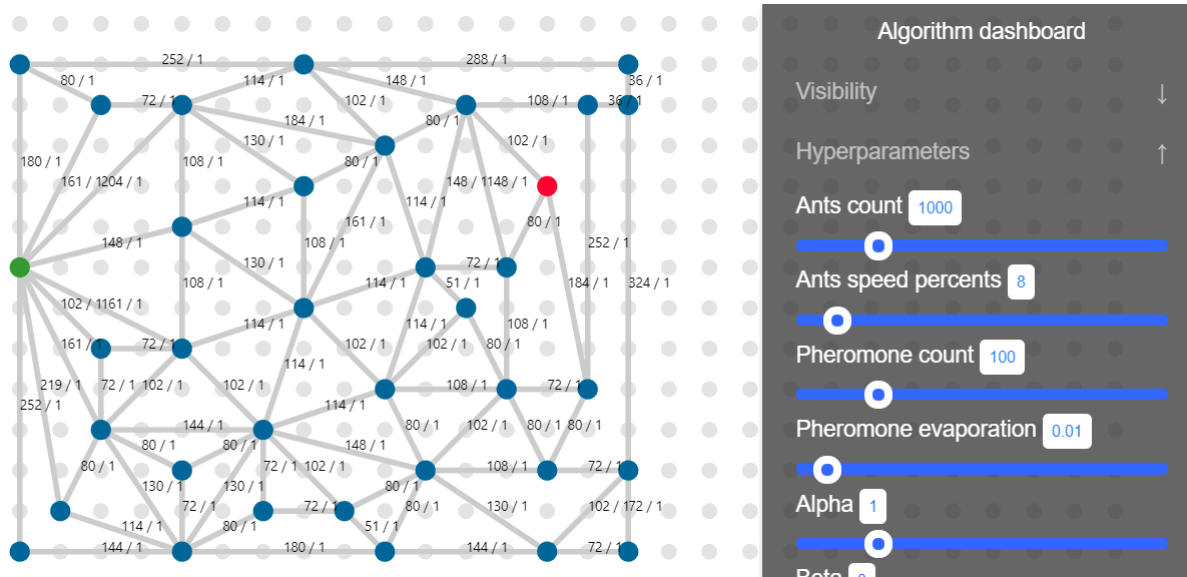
252 / 1
288 / 1
80 / 1
114 / 1
148 / 1
36 / 1
72 / 1
102 / 1
108 / 1
36 / 1
184 / 1
80 / 1
130 / 1
102 / 1
180 / 1
108 / 1
80 / 1
161 / 1204 / 1
148 / 1148 / 1
114 / 1
114 / 1
80 / 1
161 / 1
148 / 1
108 / 1
252 / 1
130 / 1
72 / 1
108 / 1
114 / 1
51 / 1
184 / 1
324 / 1
102 / 1161 / 1
114 / 1
108 / 1
114 / 1
161 / 1
72 / 1
102 / 1
102 / 1
80 / 1
114 / 1
219 / 1
72 / 1
102 / 1
102 / 1
108 / 1
72 / 1
252 / 1
114 / 1
144 / 1
80 / 1
102 / 1
80 / 1
80 / 1
80 / 1
148 / 1
80 / 1
72 / 1
102 / 1
108 / 1
72 / 1
80 / 1
130 / 1
130 / 1
80 / 1
72 / 1
80 / 1
130 / 1
102 / 172 / 1
114 / 1
80 / 1
51 / 1
144 / 1
180 / 1
144 / 1
72 / 1

Algorithm dashboard
Visibility ↓
Hyperparameters ↑
Ants count 1000
Ants speed percents 8
Pheromone count 100
Pheromone evaporation 0.01
Alpha 1
Beta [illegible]